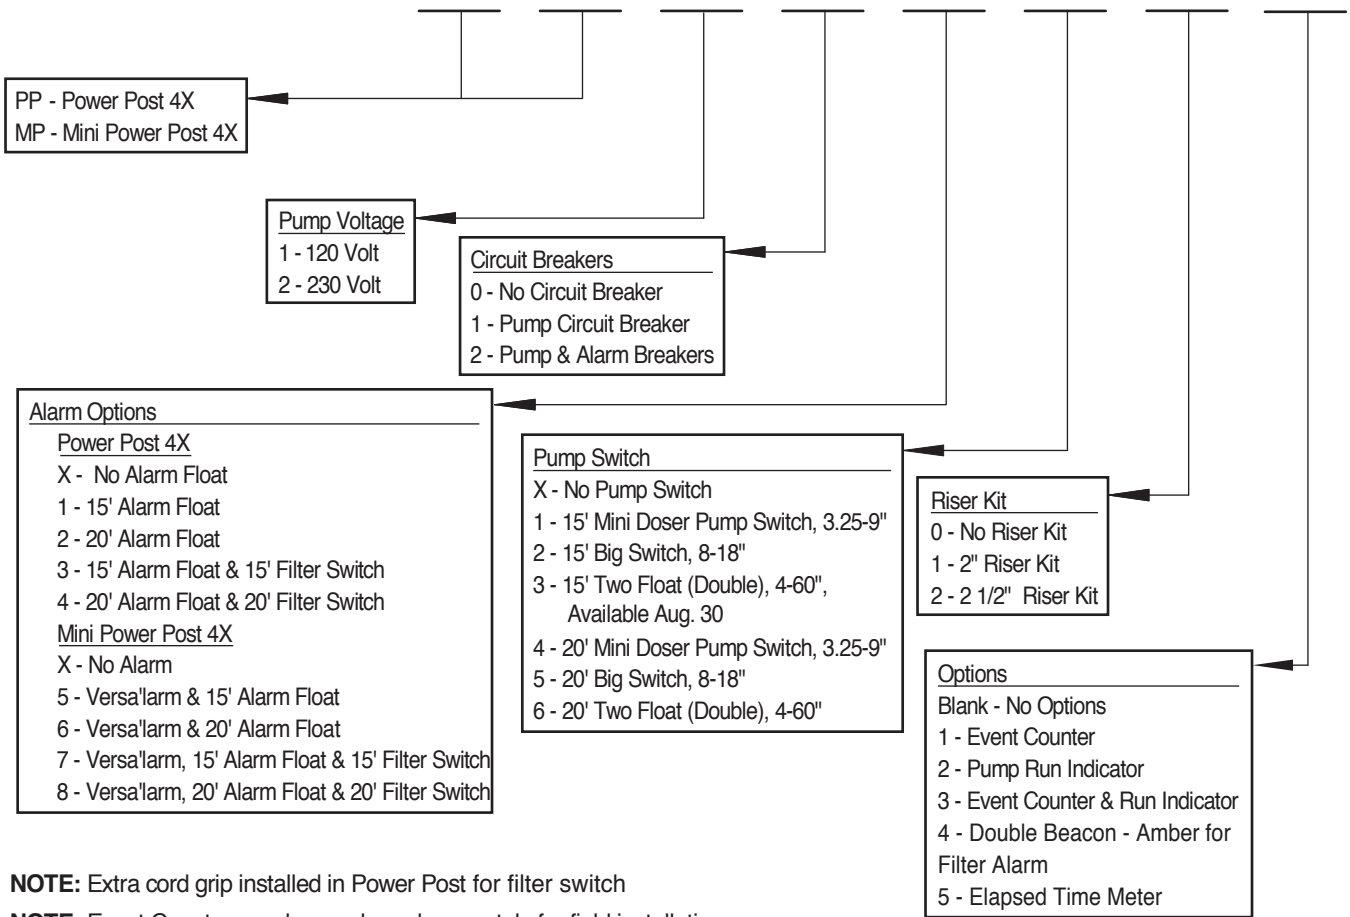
PP - Power Post 4X
MP - Mini Power Post 4X

Pump Voltage
1 - 120 Volt
2 - 230 Volt

Circuit Breakers
0 - No Circuit Breaker
1 - Pump Circuit Breaker
2 - Pump & Alarm Breakers

Alarm Options
Power Post 4X
X - No Alarm Float
1 - 15' Alarm Float
2 - 20' Alarm Float
3 - 15' Alarm Float & 15' Filter Switch
4 - 20' Alarm Float & 20' Filter Switch
Mini Power Post 4X
X - No Alarm
5 - Versa'larm & 15' Alarm Float
6 - Versa'larm & 20' Alarm Float
7 - Versa'larm, 15' Alarm Float & 15' Filter Switch
8 - Versa'larm, 20' Alarm Float & 20' Filter Switch

Pump Switch
X - No Pump Switch
1 - 15' Mini Doser Pump Switch, 3.25-9"
2 - 15' Big Switch, 8-18"
3 - 15' Two Float (Double), 4-60", Available Aug. 30
4 - 20' Mini Doser Pump Switch, 3.25-9"
5 - 20' Big Switch, 8-18"
6 - 20' Two Float (Double), 4-60"

Riser Kit
0 - No Riser Kit
1 - 2" Riser Kit
2 - 2 1/2" Riser Kit

Options
Blank - No Options
1 - Event Counter
2 - Pump Run Indicator
3 - Event Counter & Run Indicator
4 - Double Beacon - Amber for Filter Alarm
5 - Elapsed Time Meter

NOTE: Extra cord grip installed in Power Post for filter switch
NOTE: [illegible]